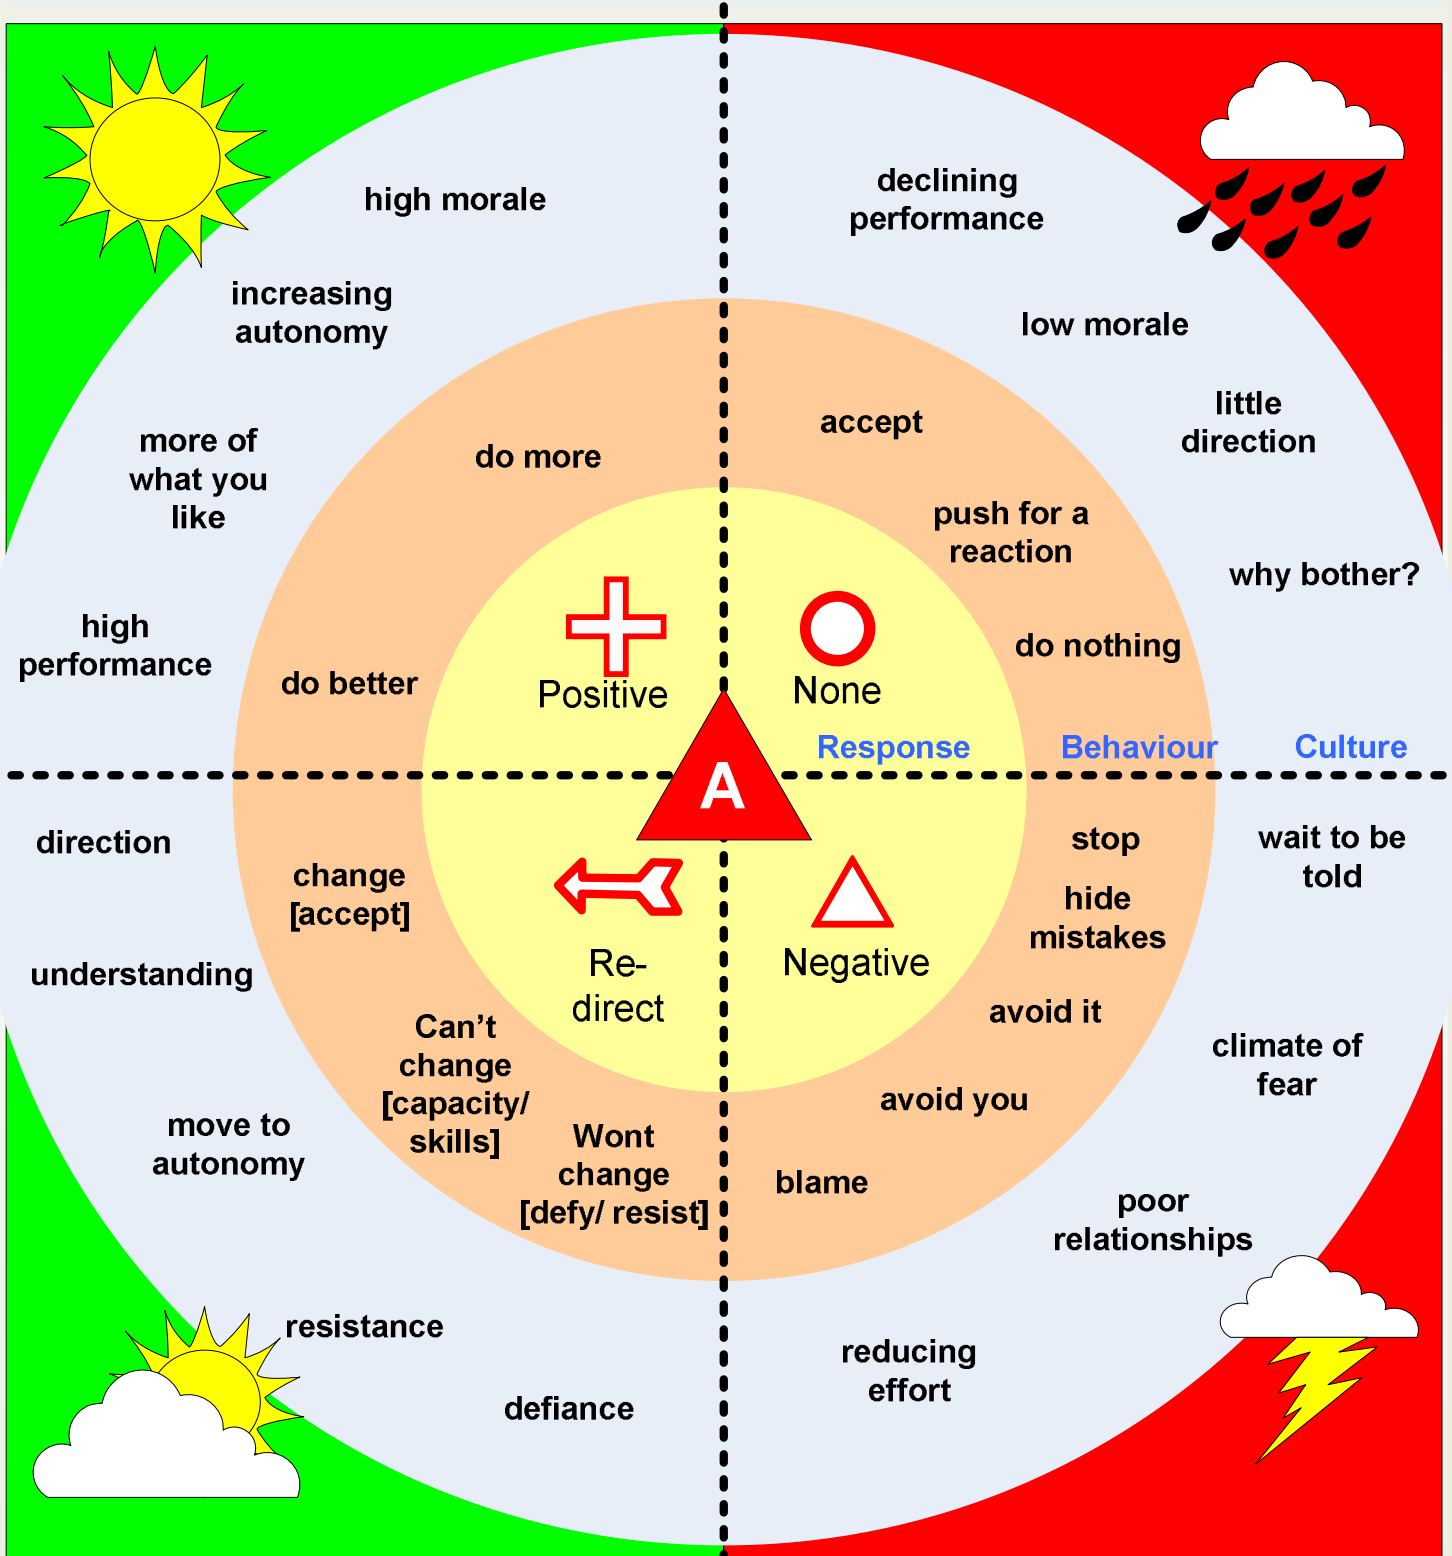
high morale

increasing autonomy

more of what you like

high performance

do more

do better

Positive

declining performance

low morale

little direction

why bother?

accept

push for a reaction

do nothing

None

A

Response

Behaviour

Culture

direction

understanding

move to autonomy

change [accept]

Can't change [capacity/ skills]

Wont change [defy/ resist]

Re-direct

resistance

defiance

Negative

stop

hide mistakes

avoid it

avoid you

blame

wait to be told

climate of fear

poor relationships

reducing effort